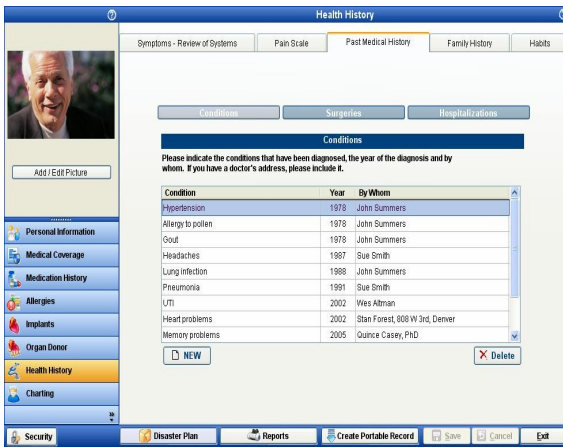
Health History

Symptoms - Review of Systems | Pain Scale | Past Medical History | Family History | Habits

Add / Edit Picture

Conditions | Surgeries | Hospitalizations

Conditions

Please indicate the conditions that have been diagnosed, the year of the diagnosis and by whom. If you have a doctor's address, please include it.

| Condition | Year | By Whom |
|---|---|---|
| Hypertension | 1978 | John Summers |
| Allergy to pollen | 1978 | John Summers |
| Gout | 1978 | John Summers |
| Headaches | 1987 | Sue Smith |
| Lung infection | 1988 | John Summers |
| Pneumonia | 1991 | Sue Smith |
| UTI | 2002 | Wes Altman |
| Heart problems | 2002 | Stan Forest, 808 W 3rd, Denver |
| Memory problems | 2005 | Quince Casey, PhD |

NEW

Delete

Personal Information
Medical Coverage
Medication History
Allergies
Implants
Organ Donor
Health History
Charting

Security | Disaster Plan | Reports | Create Portable Record | Save | Cancel | Exit